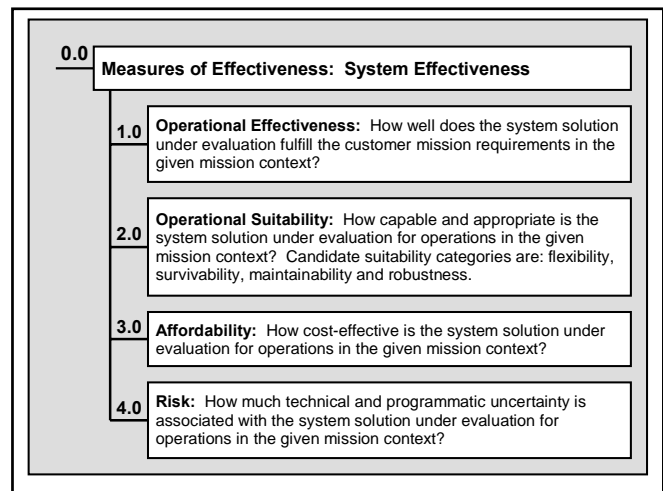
0.0

Measures of Effectiveness: System Effectiveness

1.0

Operational Effectiveness: How well does the system solution under evaluation fulfill the customer mission requirements in the given mission context?

2.0

Operational Suitability: How capable and appropriate is the system solution under evaluation for operations in the given mission context? Candidate suitability categories are: flexibility, survivability, maintainability and robustness.

3.0

Affordability: How cost-effective is the system solution under evaluation for operations in the given mission context?

4.0

Risk: How much technical and programmatic uncertainty is associated with the system solution under evaluation for operations in the given mission context?